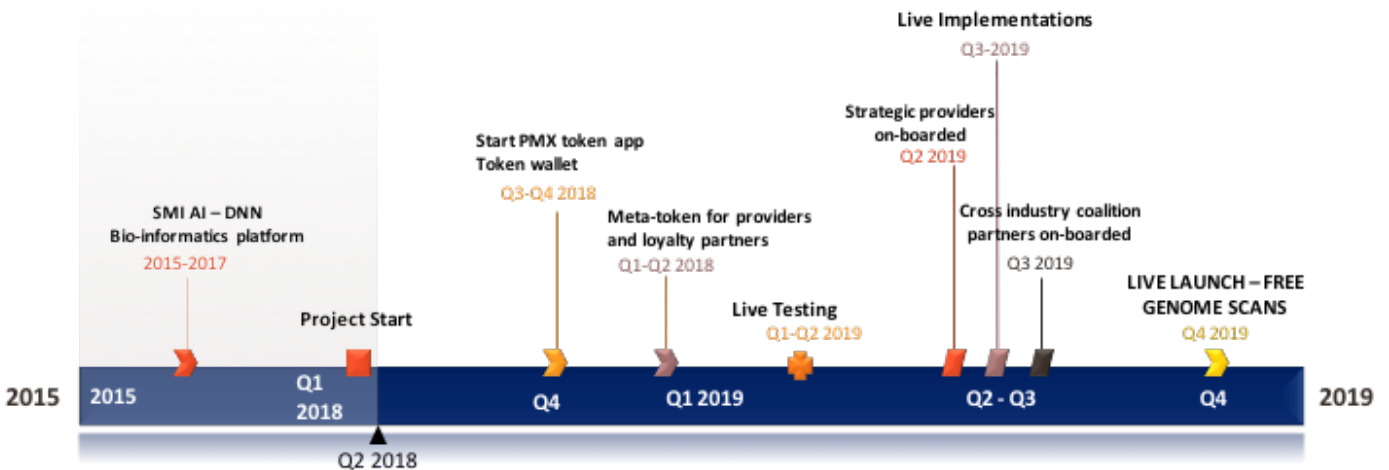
Live Implementations
Q3-2019

Strategic providers on-boarded
Q2 2019

Start PMX token app
Token wallet
Q3-Q4 2018

SMI AI – DNN
Bio-informatics platform
2015-2017

Meta-token for providers and loyalty partners
Q1-Q2 2018

Cross industry coalition partners on-boarded
Q3 2019

LIVE LAUNCH – FREE GENOME SCANS
Q4 2019

Project Start

Live Testing
Q1-Q2 2019

2015

2015

Q1 2018

Q4

Q1 2019

Q2 - Q3

Q4

2019

Q2 2018